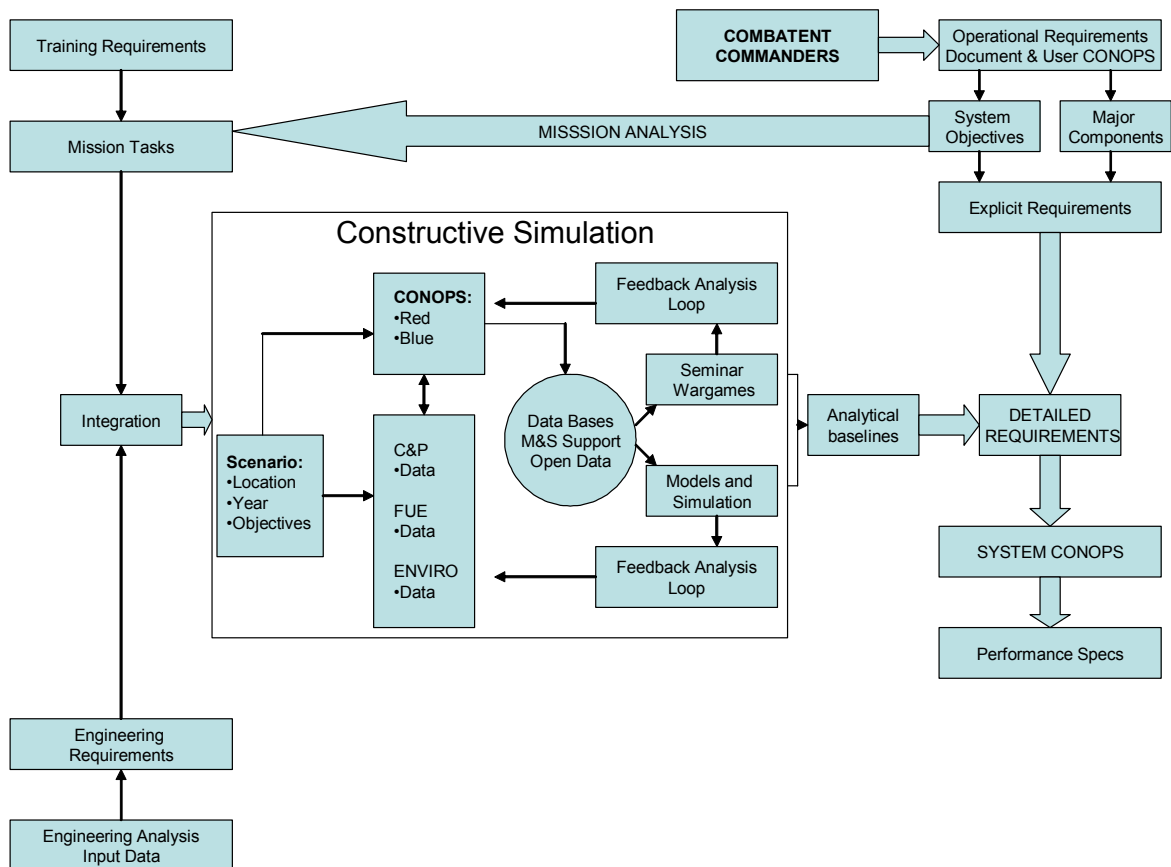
Training Requirements

COMBATENT COMMANDERS

Operational Requirements Document & User CONOPS

Mission Tasks

MISSSION ANALYSIS

System Objectives

Major Components

Explicit Requirements

Constructive Simulation

CONOPS:
•Red
•Blue

Feedback Analysis Loop

Seminar Wargames

Data Bases M&S Support Open Data

Integration

Scenario:
•Location
•Year
•Objectives

C&P
•Data
FUE
•Data
ENVIRO
•Data

Models and Simulation

Feedback Analysis Loop

Analytical baselines

DETAILED REQUIREMENTS

SYSTEM CONOPS

Performance Specs

Engineering Requirements

Engineering Analysis Input Data